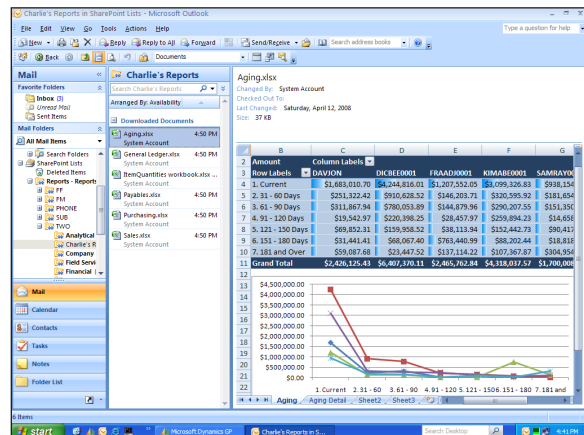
Charlie's Reports in SharePoint Lists - Microsoft Outlook

File Edit View Go Tools Actions Help

Type a question for help

New Reply Reply to All Forward Send/Receive Search address books

Back Documents

Mail

Favorite Folders

Inbox (3)
Unread Mail
Sent Items

Mail Folders

All Mail Items

Search Folders
SharePoint Lists
Deleted Items
Reports - Reports
FF
FM
PHONE
SUB
TWO
Analytical
Charlie's R
Company
Field Servi
Financial

Mail
Calendar
Contacts
Tasks
Notes
Folder List

Charlie's Reports

Search Charlie's Reports

Arranged By: Availability

Downloaded Documents

Aging.xlsx 4:50 PM
System Account
General Ledger.xlsx 4:50 PM
System Account
ItemQuantities workbook.xlsx ...
System Account
Payables.xlsx 4:50 PM
System Account
Purchasing.xlsx 4:50 PM
System Account
Sales.xlsx 4:50 PM
System Account

Aging.xlsx
Changed By: System Account
Checked Out To:
Last Changed: Saturday, April 12, 2008
Size: 37 KB

| | B | C | D | E | F | G |
|---|---|---|---|---|---|---|
| 2 | Amount | Column Labels | | | | |
| 3 | Row Labels | DAVJON | DICBEE0001 | FRAADJ0001 | KIMABE0001 | SAMRAY0 |
| 4 | 1. Current | $1,683,010.70 | $4,244,816.01 | $1,207,552.05 | $3,099,326.83 | $938,154 |
| 5 | 2. 31 - 60 Days | $251,322.42 | $910,628.52 | $146,203.71 | $320,595.92 | $181,654 |
| 6 | 3. 61 - 90 Days | $311,867.94 | $780,053.89 | $144,879.96 | $290,207.55 | $151,350 |
| 7 | 4. 91 - 120 Days | $19,542.97 | $220,398.25 | $28,457.97 | $259,894.23 | $14,658 |
| 8 | 5. 121 - 150 Days | $69,852.31 | $159,958.52 | $38,113.94 | $152,442.73 | $90,417 |
| 9 | 6. 151 - 180 Days | $31,441.41 | $68,067.40 | $763,440.99 | $88,202.44 | $18,818 |
| 10 | 7. 181 and Over | $59,087.68 | $23,447.52 | $137,114.22 | $107,367.87 | $304,954 |
| 11 | Grand Total | $2,426,125.43 | $6,407,370.11 | $2,465,762.84 | $4,318,037.57 | $1,700,008 |

$4,500,000.00
$4,000,000.00
$3,500,000.00
$3,000,000.00
$2,500,000.00
$2,000,000.00
$1,500,000.00
$1,000,000.00
$500,000.00
$0.00

1. Current 2. 31 - 60 3. 61 - 90 4. 91 - 120 5. 121 - 150 6. 151 - 180 7. 181 and

Aging Aging Detail Sheet2 Sheet3

6 Items

start Microsoft Dynamics GP Charlie's Reports in S... Search Desktop 4:41 PM